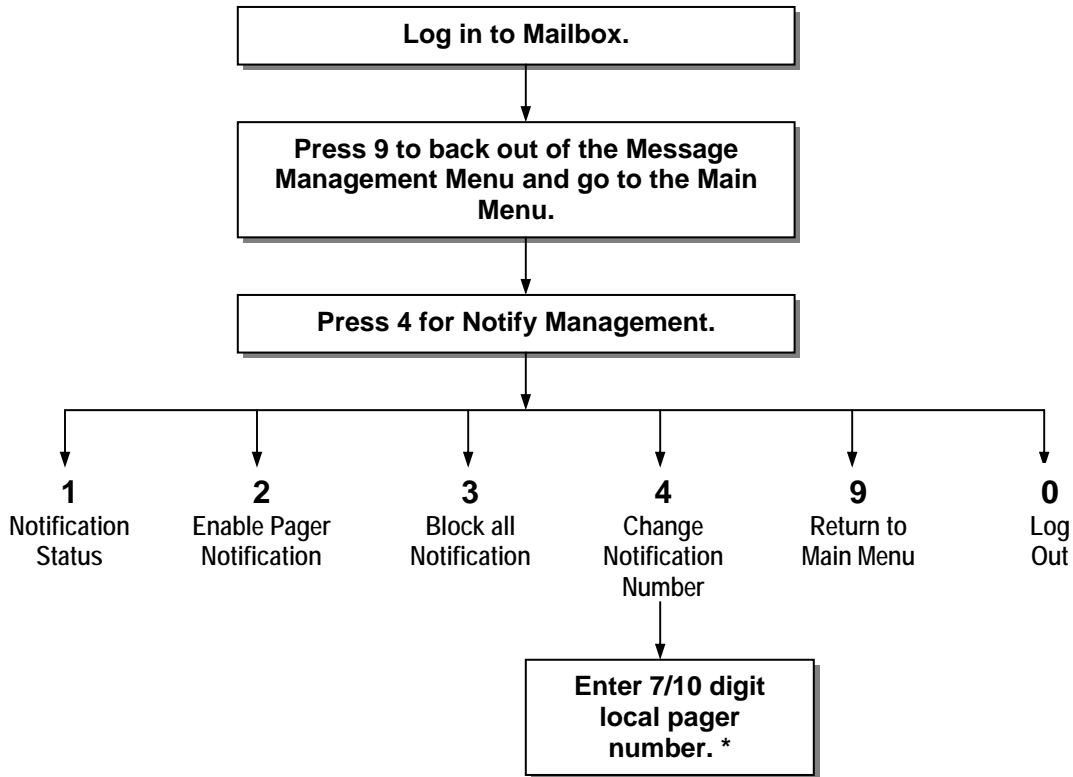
Log in to Mailbox.

Press 9 to back out of the Message Management Menu and go to the Main Menu.

Press 4 for Notify Management.

1
Notification Status

2
Enable Pager Notification

3
Block all Notification

4
Change Notification Number

9
Return to Main Menu

0
Log Out

Enter 7/10 digit local pager number. *